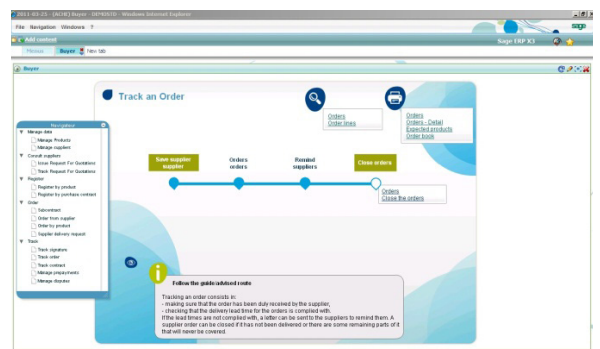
2011-03-23 - (ACHI) Buyer - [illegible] - Windows Internet Explorer

File Navigation Windows ?

sage

Add content

Sage ERP X3

Menus Buyer New tab

Buyer

Track an Order

Orders
Order lines

Orders
Orders - Detail
Expected products
Order book

Navigator
Manage data
Manage Products
Manage suppliers
Consult suppliers
Issue Request For Quotations
Track Request For Quotations
Register
Register by product
Register by purchase contract
Order
Subcontract
Order from supplier
Order by product
Supplier delivery request
Track
Track signature
Track order
Track contract
Manage prepayments
Manage disputes

Save supplier supplier

Orders orders

Remind suppliers

Close orders

Orders
Close the orders

Follow the guide/advised route

Tracking an order consists in:
- making sure that the order has been duly received by the supplier,
- checking that the delivery lead time for the orders is complied with.
If the lead times are not complied with, a letter can be sent to the suppliers to remind them. A supplier order can be closed if it has not been delivered or there are some remaining parts of it that will never be covered.